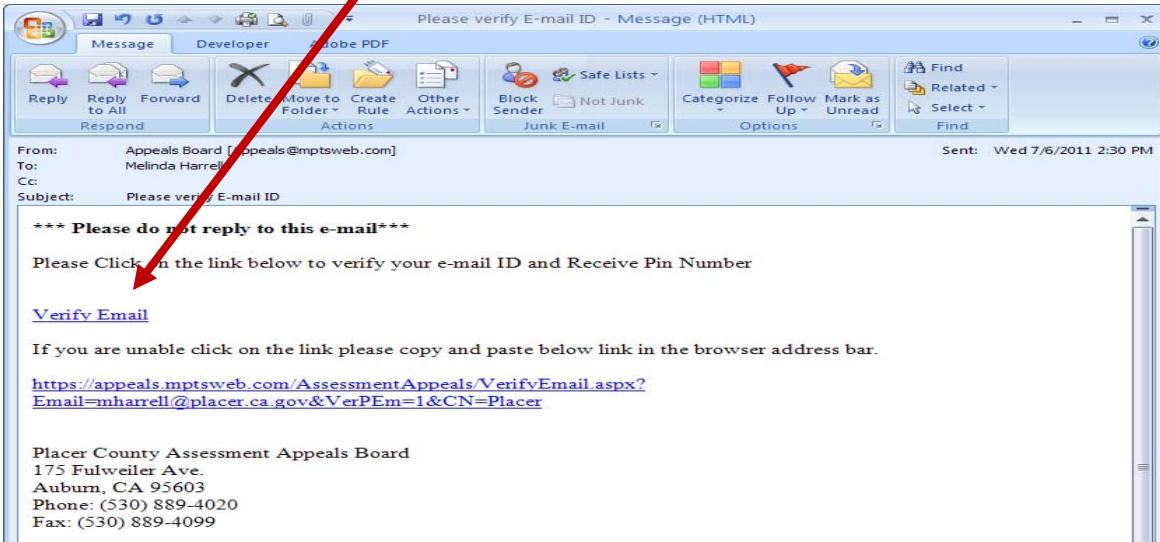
Please verify E-mail ID - Message (HTML)

Message Developer Adobe PDF

Reply Reply to All Forward
Respond

Delete Move to Folder Create Rule Other Actions
Actions

Block Sender Safe Lists Not Junk
Junk E-mail

Categorize Follow Up Mark as Unread
Options

Find Related Select
Find

From: Appeals Board [appeals@mptsweb.com]
To: Melinda Harrell
Cc:
Subject: Please verify E-mail ID

Sent: Wed 7/6/2011 2:30 PM

*** Please do not reply to this e-mail***

Please Click on the link below to verify your e-mail ID and Receive Pin Number

Verify Email

If you are unable click on the link please copy and paste below link in the browser address bar.

https://appeals.mptsweb.com/AssessmentAppeals/VerifyEmail.aspx?Email=mharrell@placer.ca.gov&VerPEm=1&CN=Placer

Placer County Assessment Appeals Board
175 Fulweiler Ave.
Auburn, CA 95603
Phone: (530) 889-4020
Fax: (530) 889-4099